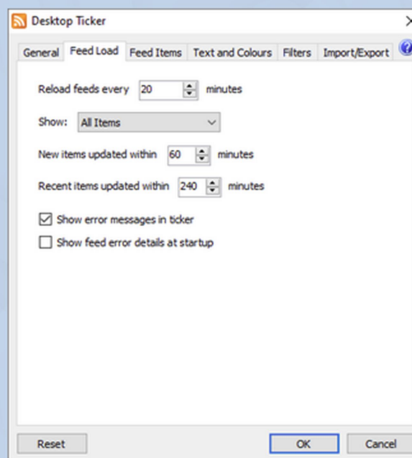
Desktop Ticker

General | Feed Load | Feed Items | Text and Colours | Filters | Import/Export

Reload feeds every 20 minutes

Show: All Items

New items updated within 60 minutes

Recent items updated within 240 minutes

Show error messages in ticker

Show feed error details at startup

Reset

OK

Cancel